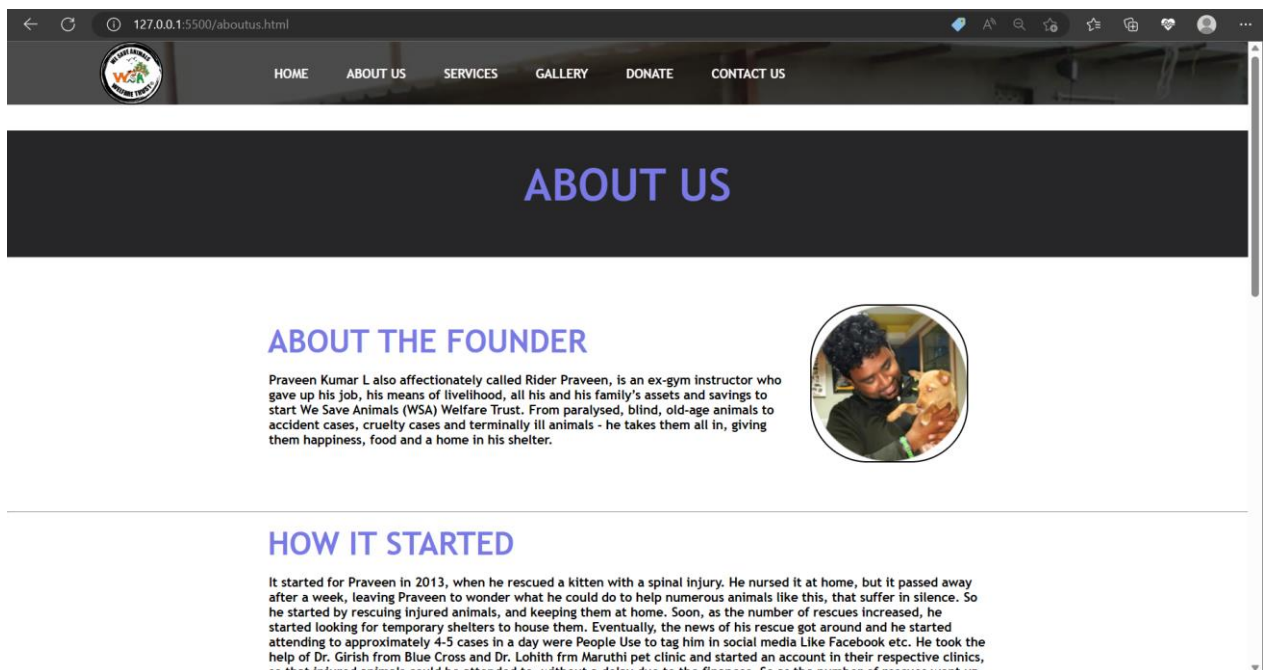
127.0.0.1:5500/aboutus.html

WE SAVE ANIMALS WSA WELFARE TRUST

HOME ABOUT US SERVICES GALLERY DONATE CONTACT US

ABOUT US

ABOUT THE FOUNDER

Praveen Kumar L also affectionately called Rider Praveen, is an ex-gym instructor who gave up his job, his means of livelihood, all his and his family's assets and savings to start We Save Animals (WSA) Welfare Trust. From paralysed, blind, old-age animals to accident cases, cruelty cases and terminally ill animals - he takes them all in, giving them happiness, food and a home in his shelter.

HOW IT STARTED

It started for Praveen in 2013, when he rescued a kitten with a spinal injury. He nursed it at home, but it passed away after a week, leaving Praveen to wonder what he could do to help numerous animals like this, that suffer in silence. So he started by rescuing injured animals, and keeping them at home. Soon, as the number of rescues increased, he started looking for temporary shelters to house them. Eventually, the news of his rescue got around and he started attending to approximately 4-5 cases in a day were People Use to tag him in social media Like Facebook etc. He took the help of Dr. Girish from Blue Cross and Dr. Lohith frm Maruthi pet clinic and started an account in their respective clinics, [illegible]